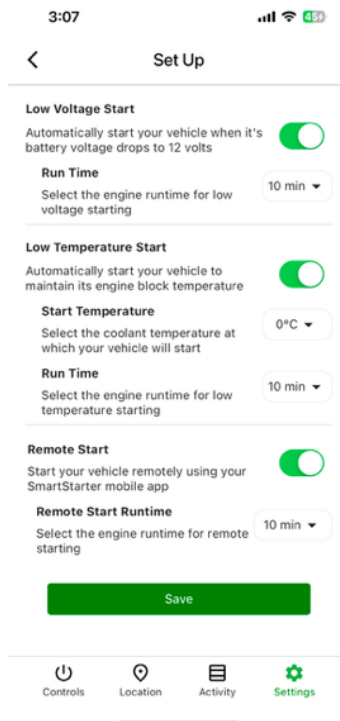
3:07

Set Up

Low Voltage Start

Automatically start your vehicle when it's battery voltage drops to 12 volts

Run Time

Select the engine runtime for low voltage starting

10 min

Low Temperature Start

Automatically start your vehicle to maintain its engine block temperature

Start Temperature

Select the coolant temperature at which your vehicle will start

0°C

Run Time

Select the engine runtime for low temperature starting

10 min

Remote Start

Start your vehicle remotely using your SmartStarter mobile app

Remote Start Runtime

Select the engine runtime for remote starting

10 min

Save

Controls Location Activity Settings